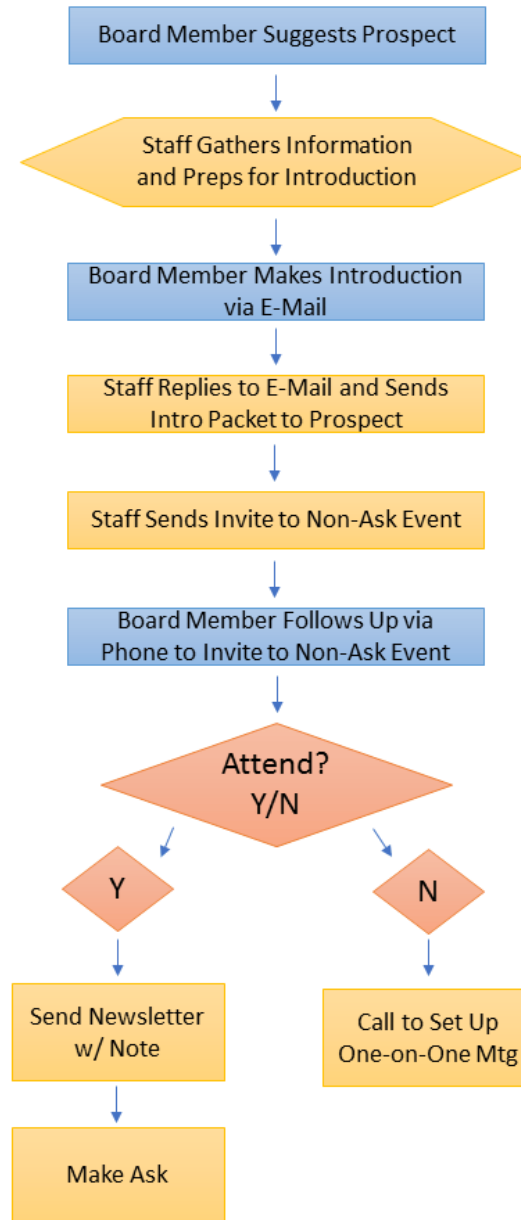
Board Member Suggests Prospect

Staff Gathers Information and Preps for Introduction

Board Member Makes Introduction via E-Mail

Staff Replies to E-Mail and Sends Intro Packet to Prospect

Staff Sends Invite to Non-Ask Event

Board Member Follows Up via Phone to Invite to Non-Ask Event

Attend? Y/N

Y

N

Send Newsletter w/ Note

Call to Set Up One-on-One Mtg

Make Ask